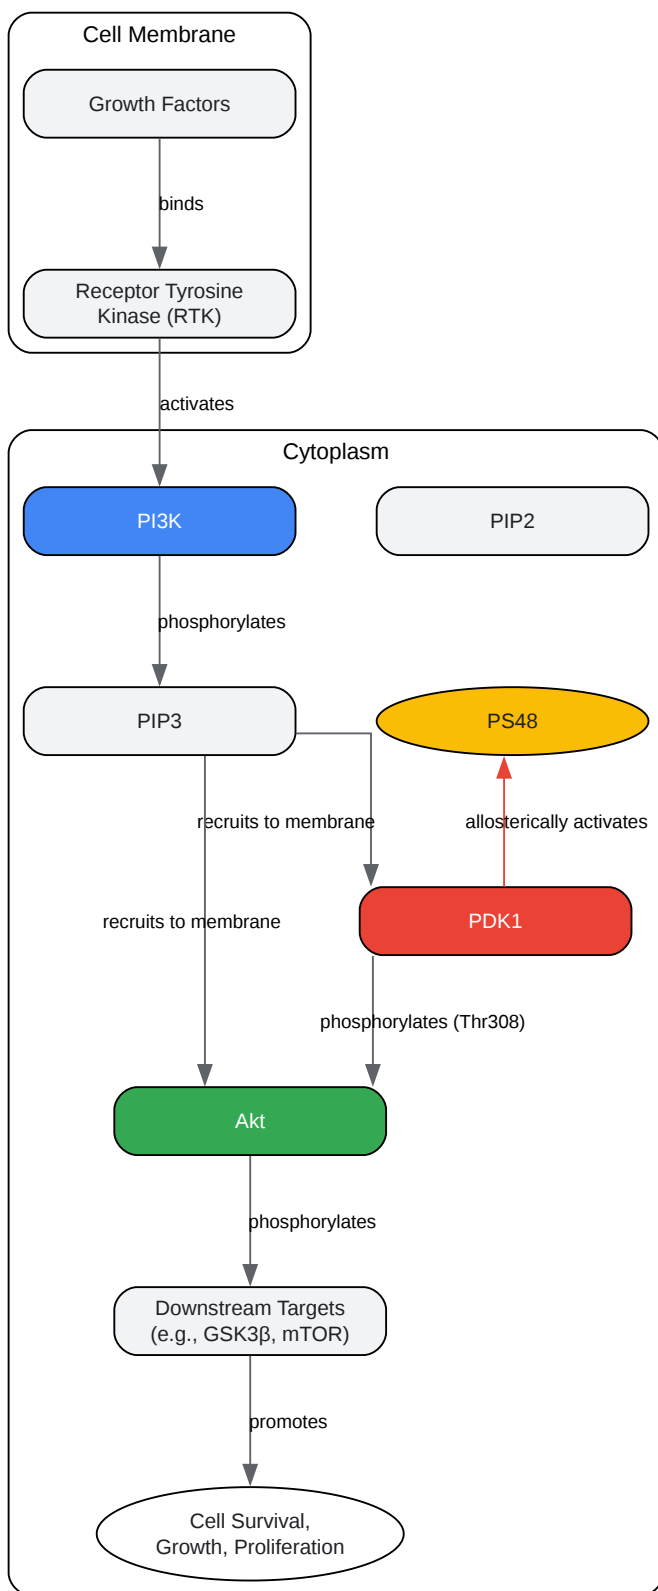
Cell Membrane

Growth Factors

binds

Receptor Tyrosine Kinase (RTK)

activates

Cytoplasm

PI3K

PIP2

phosphorylates

PIP3

PS48

recruits to membrane

allosterically activates

recruits to membrane

PDK1

phosphorylates (Thr308)

Akt

phosphorylates

Downstream Targets (e.g., GSK3β, mTOR)

promotes

Cell Survival, Growth, Proliferation